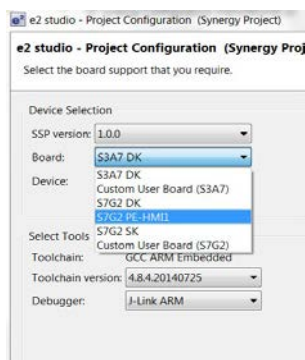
e2 studio - Project Configuration (Synergy Project)

e2 studio - Project Configuration (Synergy Proj

Select the board support that you require.

Device Selection

SSP version: 1.0.0

Board: S3A7 DK

Device:

S3A7 DK
Custom User Board (S3A7)
S7G2 DK
S7G2 PE-HMI1
S7G2 SK
Custom User Board (S7G2)

Select Tools

Toolchain: GCC ARM Embedded

Toolchain version: 4.8.4.20140725

Debugger: J-Link ARM